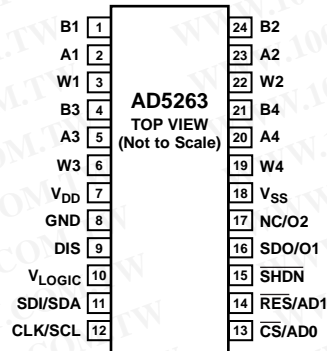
B1 1
A1 2
W1 3
B3 4
A3 5
W3 6
$V_{DD}$ 7
GND 8
DIS 9
$V_{LOGIC}$ 10
SDI/SDA 11
CLK/SCL 12

AD5263
TOP VIEW
(Not to Scale)

24 B2
23 A2
22 W2
21 B4
20 A4
19 W4
18 $V_{SS}$
17 NC/O2
16 SDO/O1
15 $\overline{SHDN}$
14 $\overline{RES}$/AD1
13 $\overline{CS}$/AD0